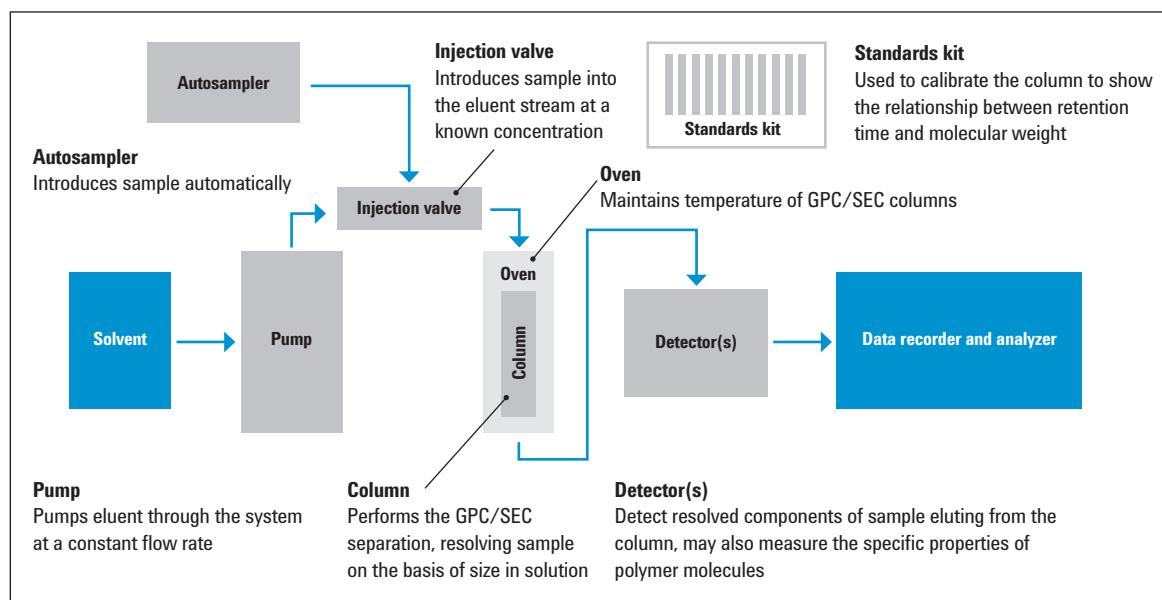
Autosampler

Injection valve
Introduces sample into the eluent stream at a known concentration

Standards kit

Standards kit
Used to calibrate the column to show the relationship between retention time and molecular weight

Autosampler
Introduces sample automatically

Injection valve

Oven
Maintains temperature of GPC/SEC columns

Oven

Solvent

Pump

Column

Detector(s)

Data recorder and analyzer

Pump
Pumps eluent through the system at a constant flow rate

Column
Performs the GPC/SEC separation, resolving sample on the basis of size in solution

Detector(s)
Detect resolved components of sample eluting from the column, may also measure the specific properties of polymer molecules